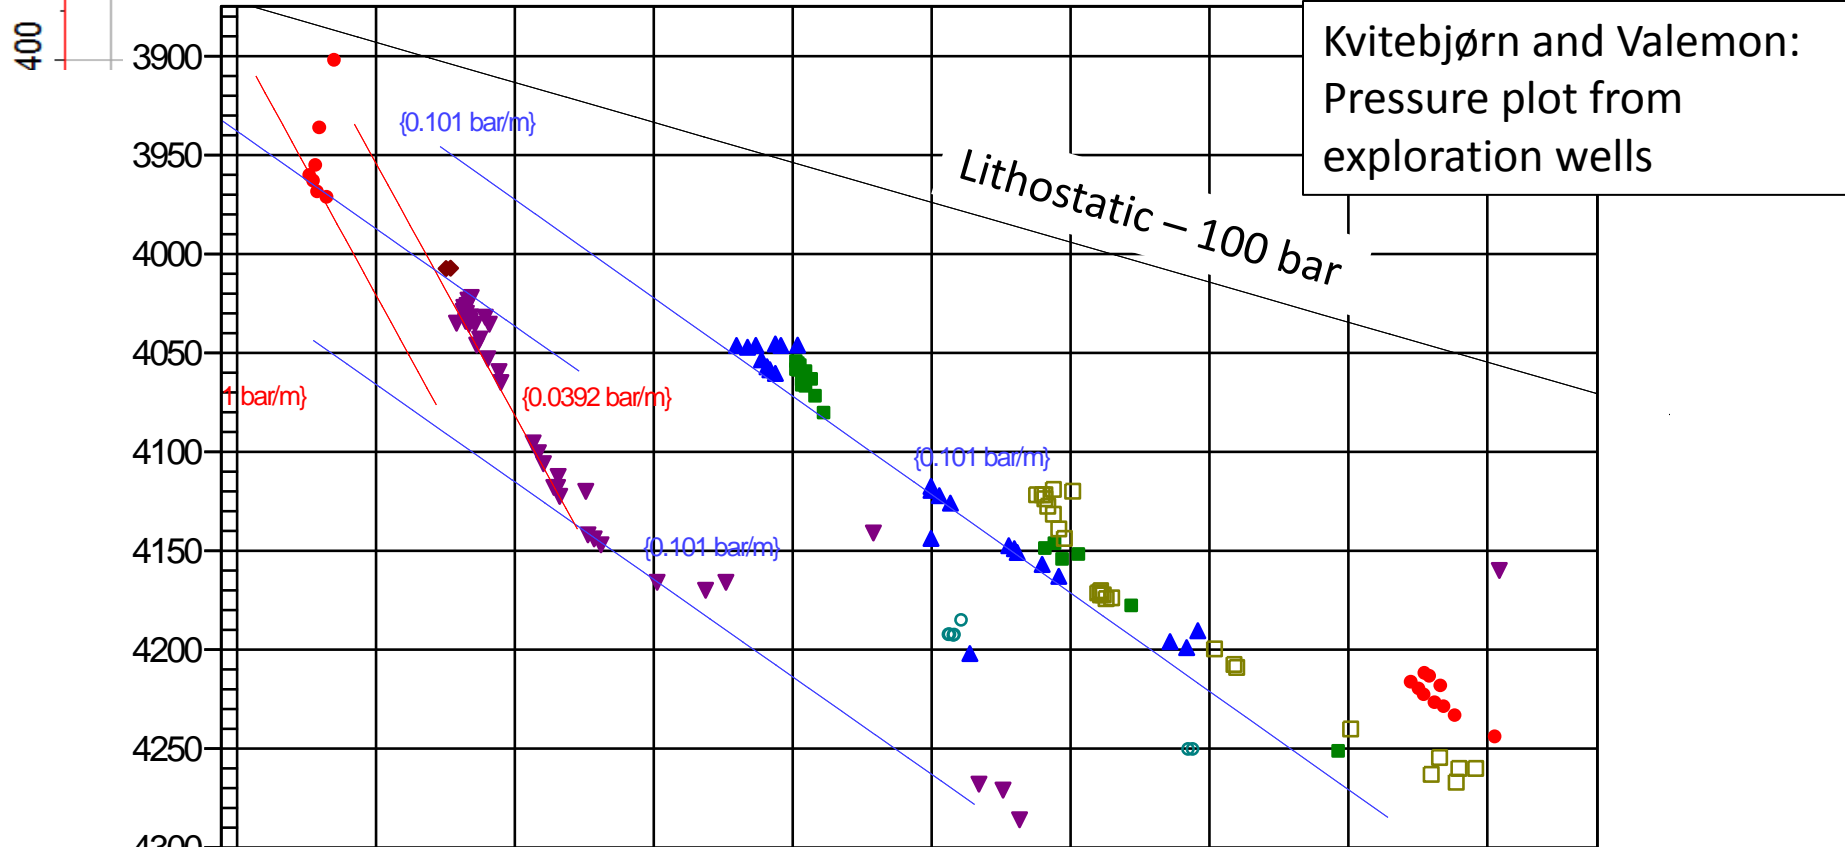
400

Kvitebjørn and Valemon: Pressure plot from exploration wells

3900
3950
4000
4050
4100
4150
4200
4250
4300

{0.101 bar/m}
Lithostatic – 100 bar
1 bar/m}
{0.0392 bar/m}
{0.101 bar/m}
{0.101 bar/m}